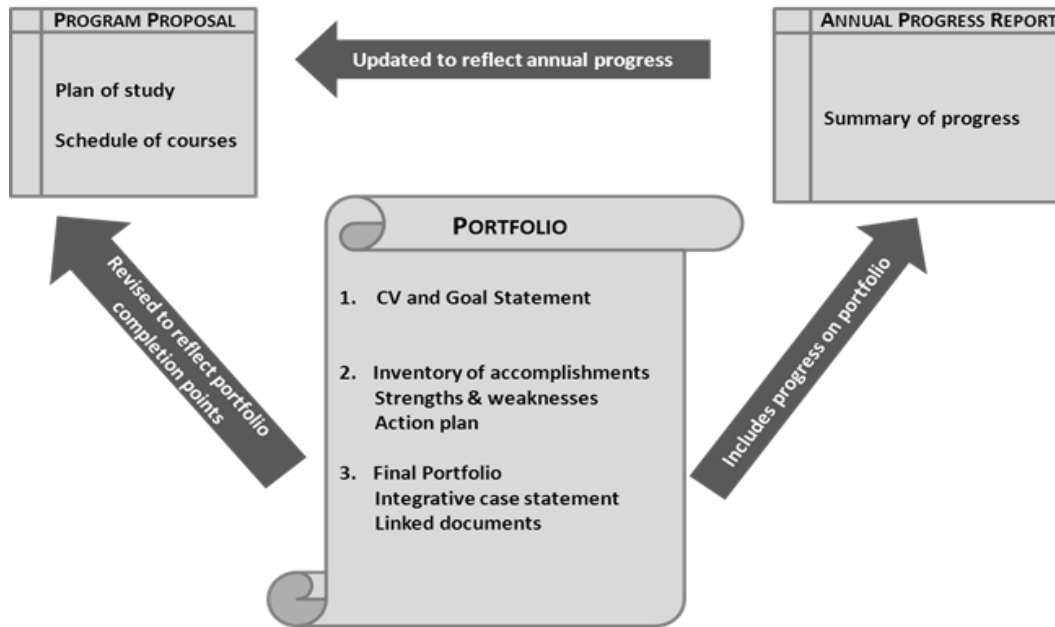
PROGRAM PROPOSAL

Plan of study

Schedule of courses

Updated to reflect annual progress

ANNUAL PROGRESS REPORT

Summary of progress

PORTFOLIO

1. CV and Goal Statement

2. Inventory of accomplishments
Strengths & weaknesses
Action plan

3. Final Portfolio
Integrative case statement
Linked documents

Revised to reflect portfolio completion points

Includes progress on portfolio